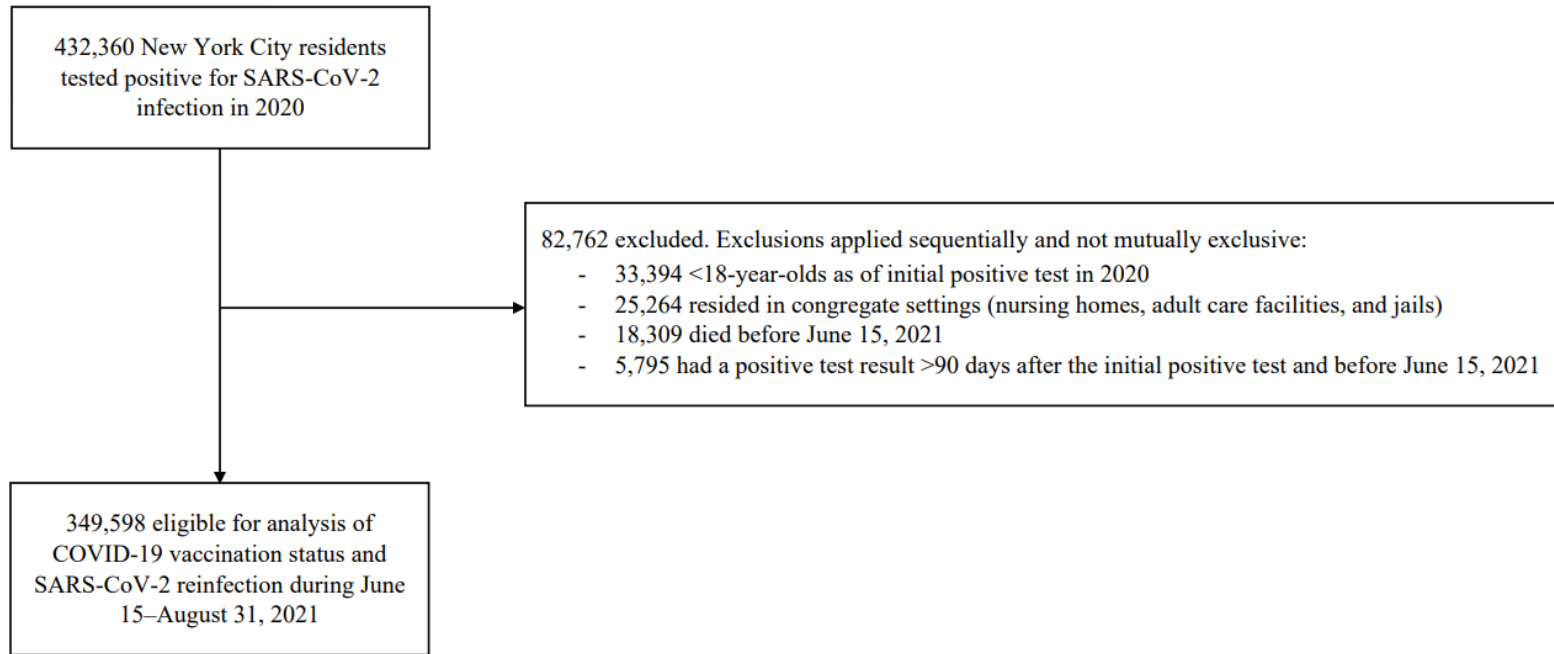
432,360 New York City residents tested positive for SARS-CoV-2 infection in 2020

82,762 excluded. Exclusions applied sequentially and not mutually exclusive:
- 33,394 <18-year-olds as of initial positive test in 2020
- 25,264 resided in congregate settings (nursing homes, adult care facilities, and jails)
- 18,309 died before June 15, 2021
- 5,795 had a positive test result >90 days after the initial positive test and before June 15, 2021

349,598 eligible for analysis of COVID-19 vaccination status and SARS-CoV-2 reinfection during June 15–August 31, 2021